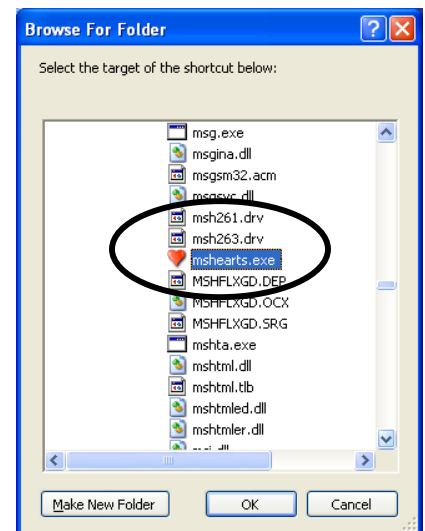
Browse For Folder

Select the target of the shortcut below:

msg.exe
msgina.dll
msgsm32.acm
msgsvc.dll
msh261.drv
msh263.drv
mshearts.exe
MSHFLXGD.DEP
MSHFLXGD.OCX
MSHFLXGD.SRG
mshta.exe
mshtml.dll
mshtml.tlb
mshtmled.dll
mshtmler.dll
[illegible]

Make New Folder
OK
Cancel